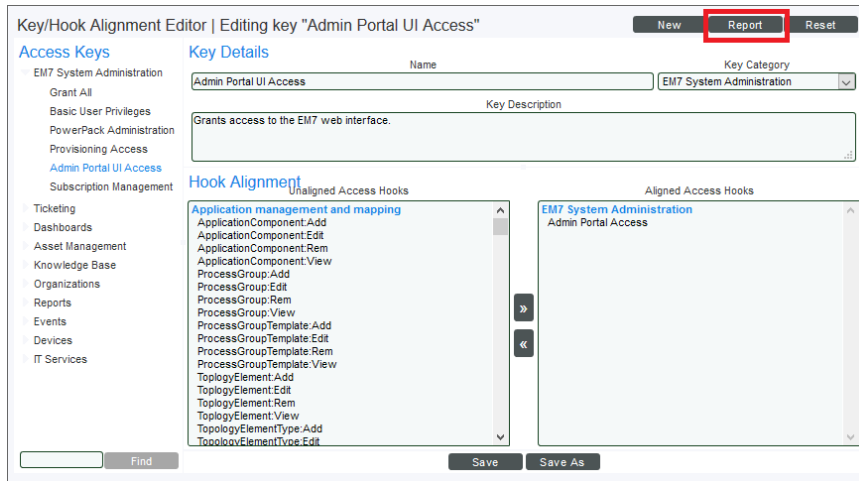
Key/Hook Alignment Editor | Editing key "Admin Portal UI Access"

New
Report
Reset

Access Keys

EM7 System Administration
Grant All
Basic User Privileges
PowerPack Administration
Provisioning Access
Admin Portal UI Access
Subscription Management
Ticketing
Dashboards
Asset Management
Knowledge Base
Organizations
Reports
Events
Devices
IT Services

Find

Key Details

Name
Admin Portal UI Access

Key Category
EM7 System Administration

Key Description
Grants access to the EM7 web interface.

Hook Alignment

Unaligned Access Hooks
Application management and mapping
ApplicationComponent:Add
ApplicationComponent:Edit
ApplicationComponent:Rem
ApplicationComponent:View
ProcessGroup:Add
ProcessGroup:Edit
ProcessGroup:Rem
ProcessGroup:View
ProcessGroupTemplate:Add
ProcessGroupTemplate:Edit
ProcessGroupTemplate:Rem
ProcessGroupTemplate:View
ToplogyElement:Add
ToplogyElement:Edit
ToplogyElement:Rem
ToplogyElement:View
TopologyElementType:Add
TopologyElementType:Edit

»
«

Aligned Access Hooks
EM7 System Administration
Admin Portal Access

Save
Save As